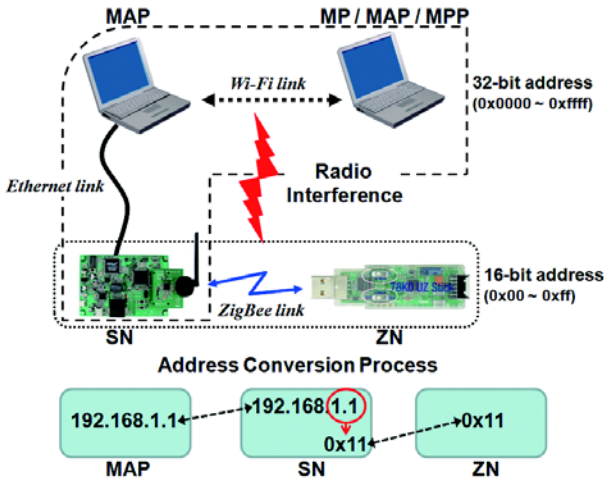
MAP

MP / MAP / MPP

Wi-Fi link

32-bit address (0x0000 ~ 0xffff)

Radio Interference

Ethernet link

16-bit address (0x00 ~ 0xff)

ZigBee link

SN

ZN

Address Conversion Process

192.168.1.1

192.168.1.1

0x11

0x11

MAP

SN

ZN